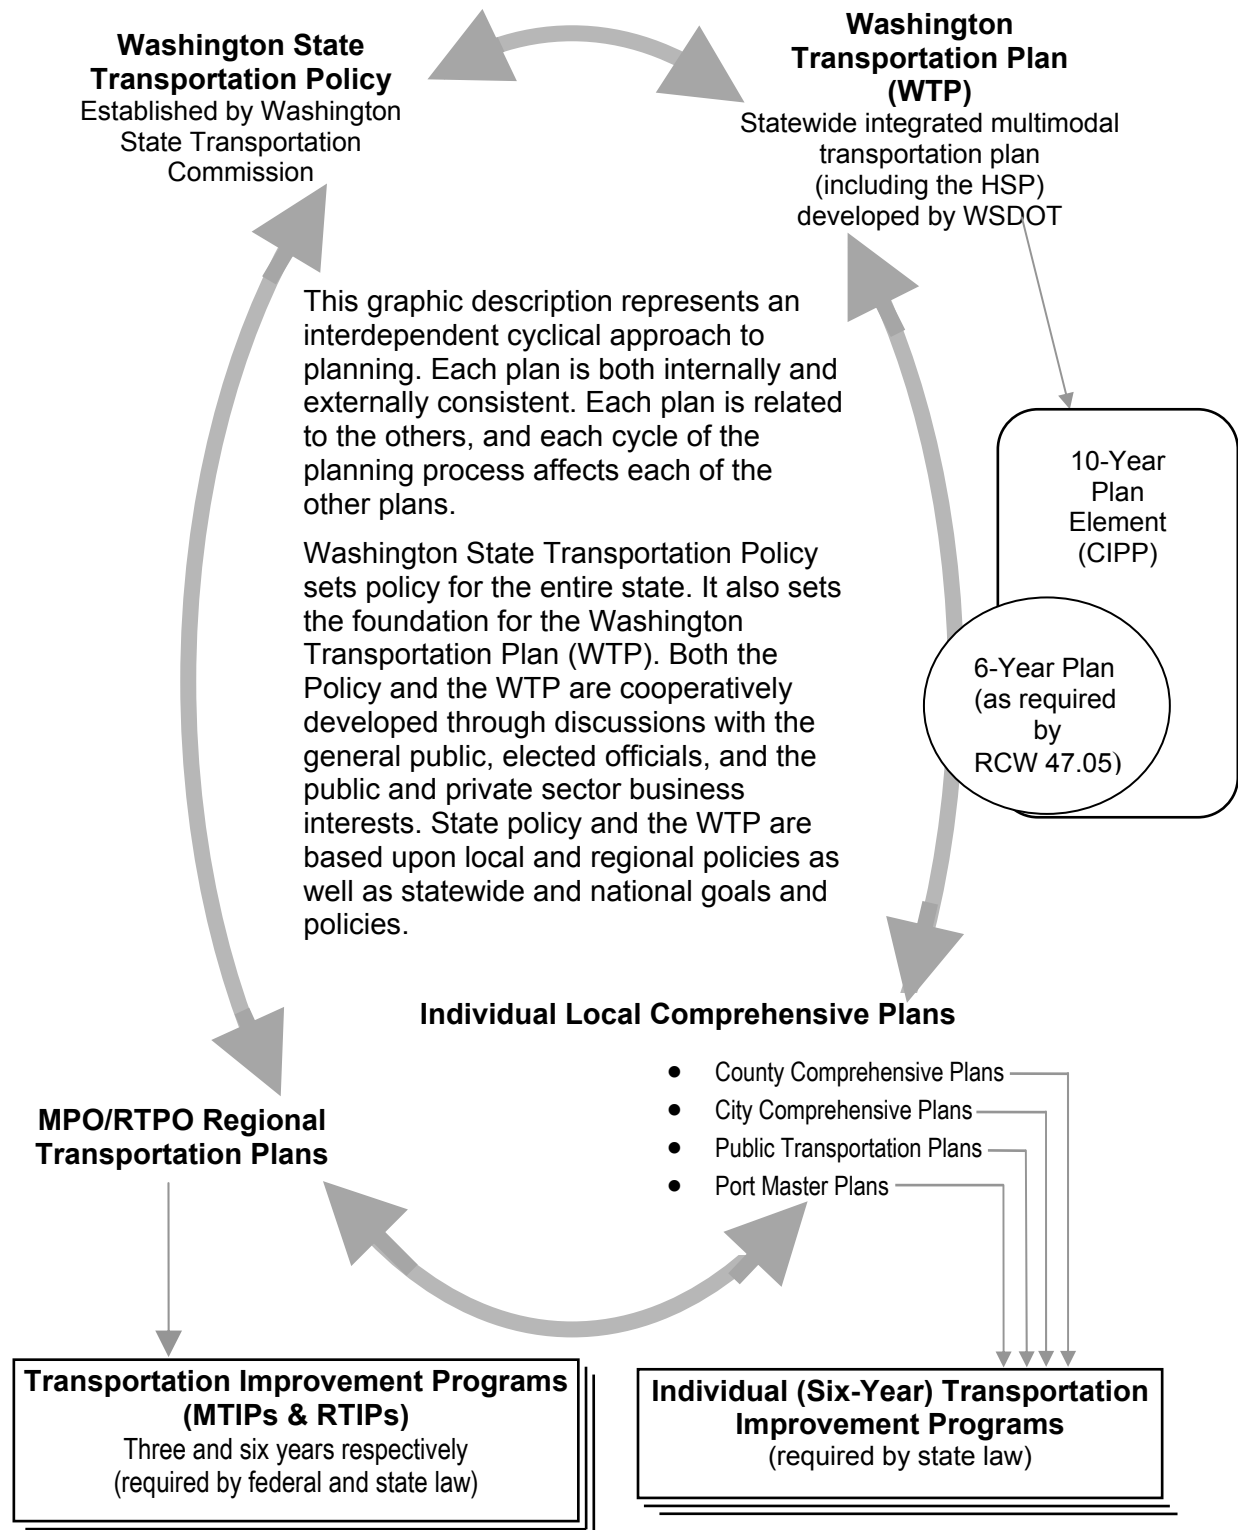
**Washington State Transportation Policy**
Established by Washington State Transportation Commission

**Washington Transportation Plan (WTP)**
Statewide integrated multimodal transportation plan (including the HSP) developed by WSDOT

This graphic description represents an interdependent cyclical approach to planning. Each plan is both internally and externally consistent. Each plan is related to the others, and each cycle of the planning process affects each of the other plans.

Washington State Transportation Policy sets policy for the entire state. It also sets the foundation for the Washington Transportation Plan (WTP). Both the Policy and the WTP are cooperatively developed through discussions with the general public, elected officials, and the public and private sector business interests. State policy and the WTP are based upon local and regional policies as well as statewide and national goals and policies.

10-Year Plan Element (CIPP)

6-Year Plan (as required by RCW 47.05)

**Individual Local Comprehensive Plans**

- County Comprehensive Plans
- City Comprehensive Plans
- Public Transportation Plans
- Port Master Plans

**MPO/RTPO Regional Transportation Plans**

**Transportation Improvement Programs (MTIPs & RTIPs)**
Three and six years respectively (required by federal and state law)

**Individual (Six-Year) Transportation Improvement Programs**
(required by state law)